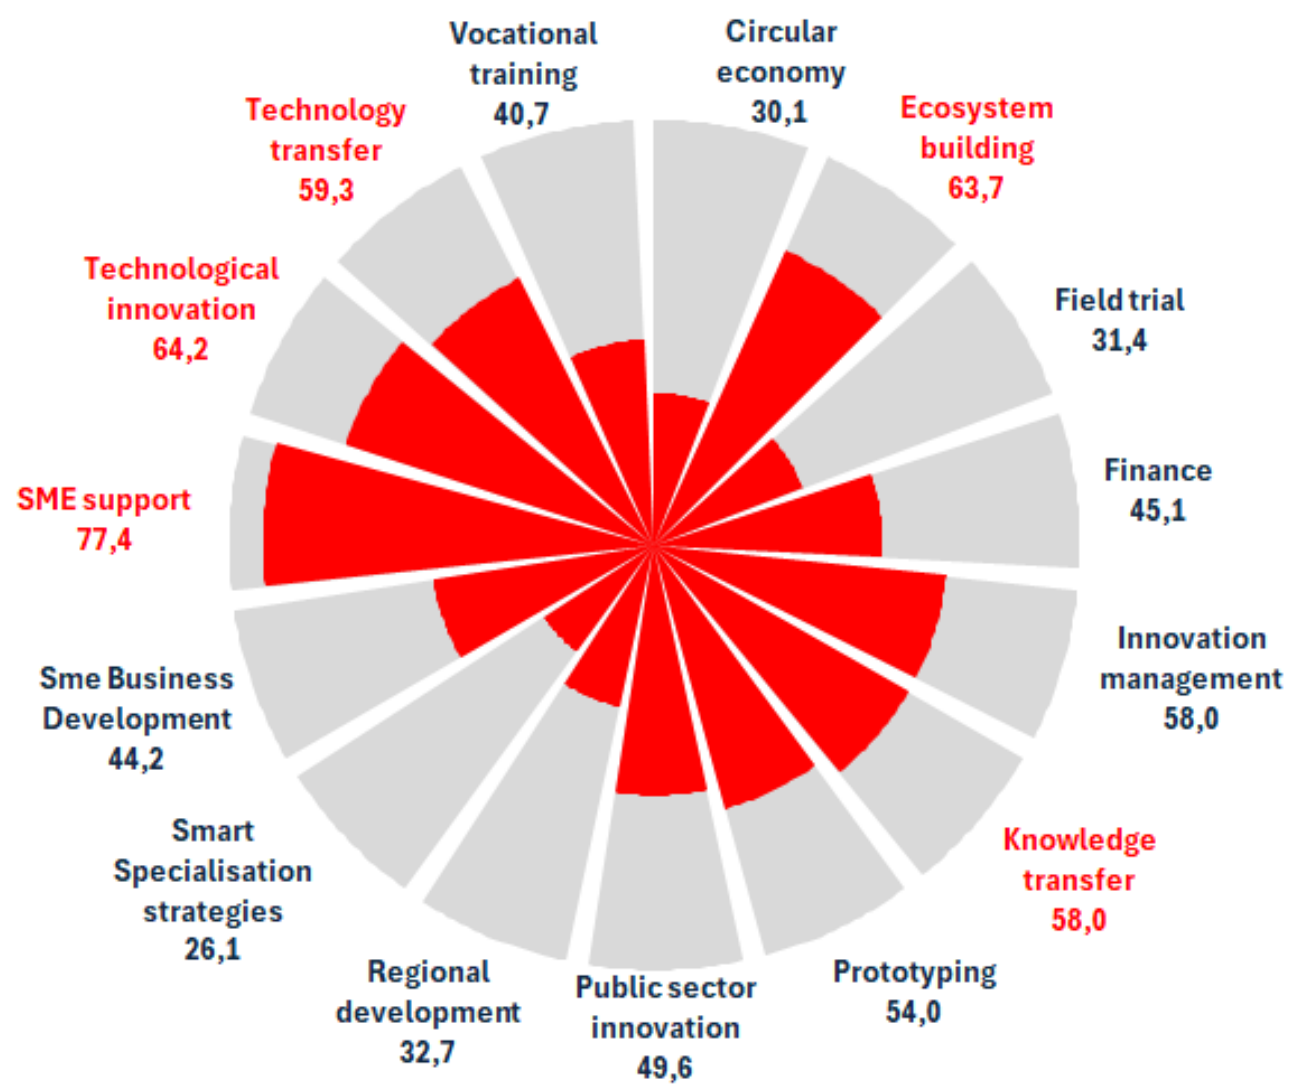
Vocational training 40,7

Circular economy 30,1

Ecosystem building 63,7

Field trial 31,4

Finance 45,1

Innovation management 58,0

Knowledge transfer 58,0

Prototyping 54,0

Public sector innovation 49,6

Regional development 32,7

Smart Specialisation strategies 26,1

Sme Business Development 44,2

SME support 77,4

Technological innovation 64,2

Technology transfer 59,3